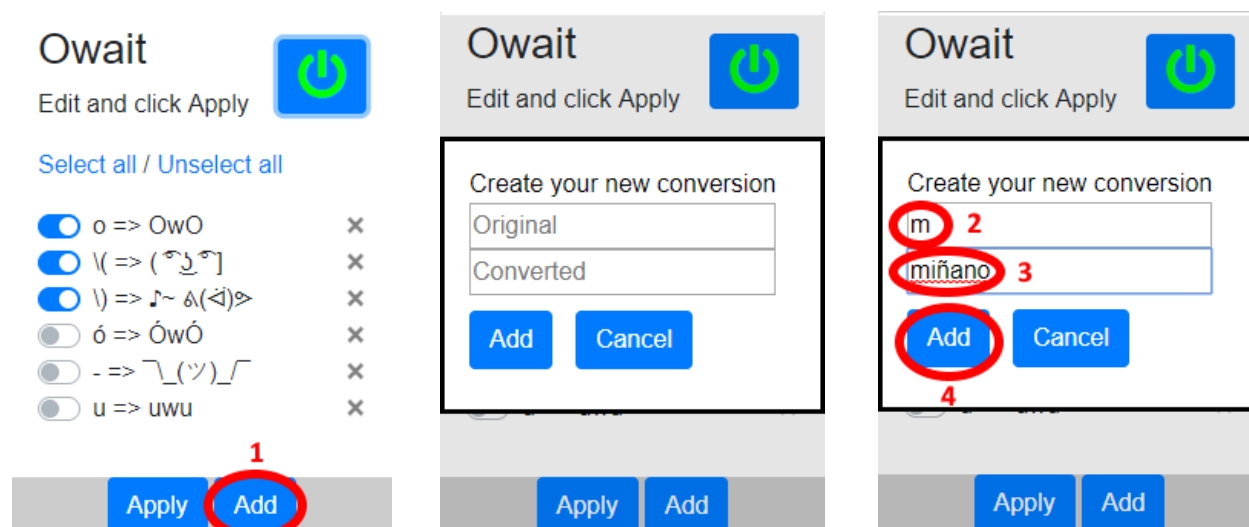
Owait
Edit and click Apply

Select all / Unselect all

o => OwO ✕
\( => ( ͡° ͜ʖ ͡°] ✕
\) => ♪~ ᕕ(ᐛ)ᕗ ✕
ó => ÓwÓ ✕
- => ¯\_(ツ)_/¯ ✕
u => uwu ✕

1
Apply Add

Owait
Edit and click Apply

Create your new conversion
Original
Converted
Add Cancel

Apply Add

Owait
Edit and click Apply

Create your new conversion
m 2
miñano 3
Add Cancel
4

Apply Add